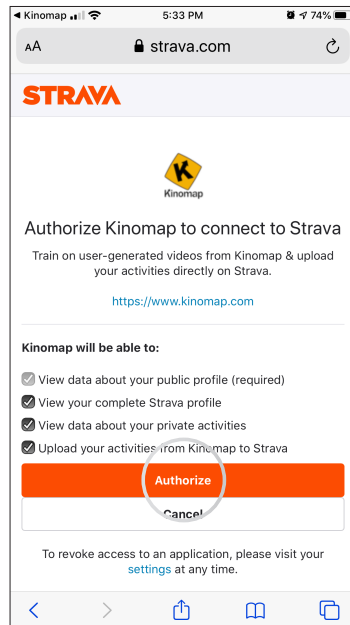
◀ Kinomap 5:33 PM 74%

AA strava.com

STRAVA

K
Kinomap

Authorize Kinomap to connect to Strava

Train on user-generated videos from Kinomap & upload your activities directly on Strava.

https://www.kinomap.com

Kinomap will be able to:

View data about your public profile (required)

View your complete Strava profile

View data about your private activities

Upload your activities from Kinomap to Strava

Authorize

Cancel

To revoke access to an application, please visit your settings at any time.